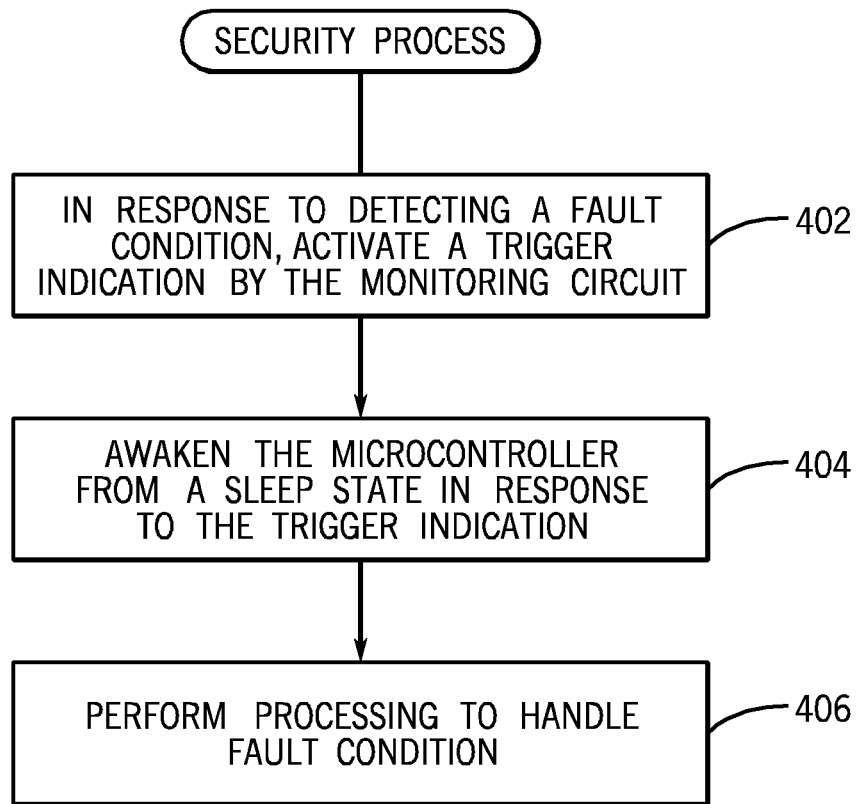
SECURITY PROCESS

IN RESPONSE TO DETECTING A FAULT CONDITION, ACTIVATE A TRIGGER INDICATION BY THE MONITORING CIRCUIT

402

AWAKEN THE MICROCONTROLLER FROM A SLEEP STATE IN RESPONSE TO THE TRIGGER INDICATION

404

PERFORM PROCESSING TO HANDLE FAULT CONDITION

406